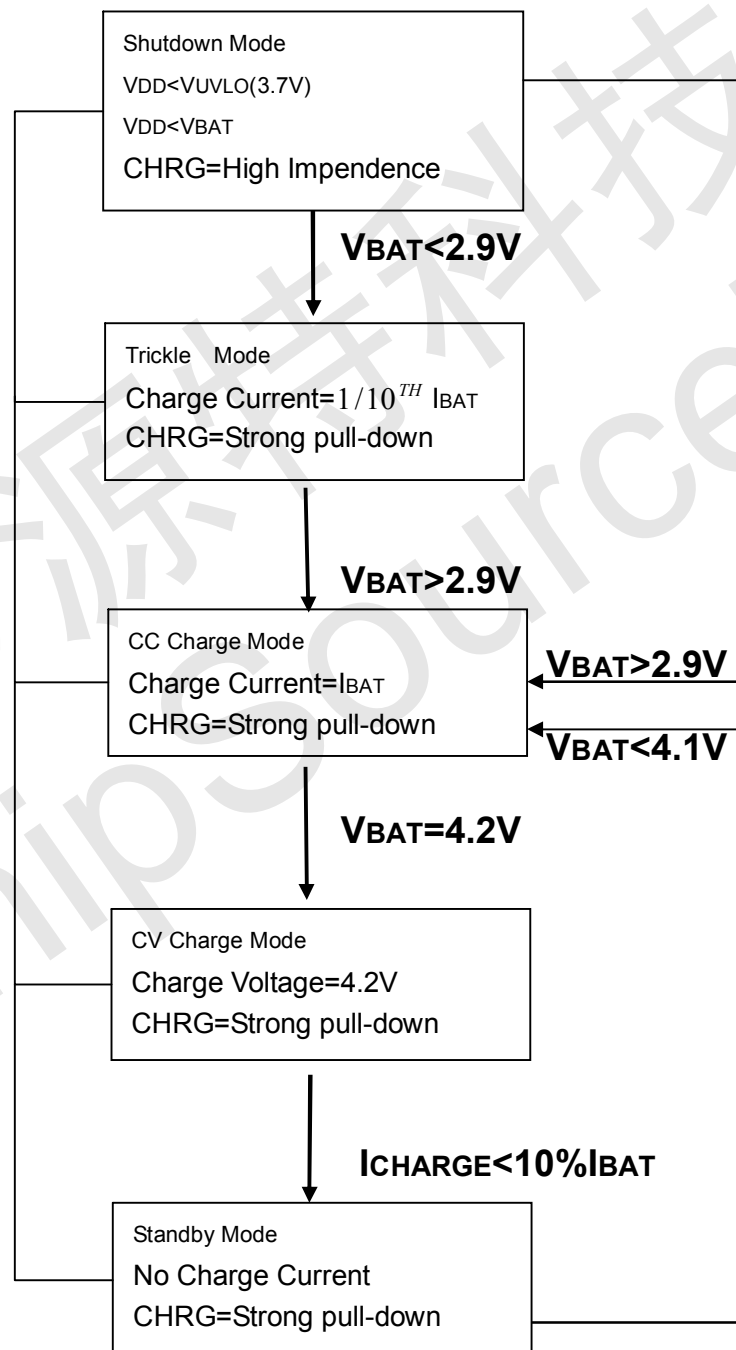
Shutdown Mode
VDD<VUVLO(3.7V)
VDD<VBAT
CHRG=High Impendence

VBAT<2.9V

Trickle Mode
Charge Current=$1/10^{TH}$ IBAT
CHRG=Strong pull-down

VBAT>2.9V

CC Charge Mode
Charge Current=IBAT
CHRG=Strong pull-down

VBAT>2.9V

VBAT<4.1V

VBAT=4.2V

CV Charge Mode
Charge Voltage=4.2V
CHRG=Strong pull-down

ICHARGE<10%IBAT

Standby Mode
No Charge Current
CHRG=Strong pull-down